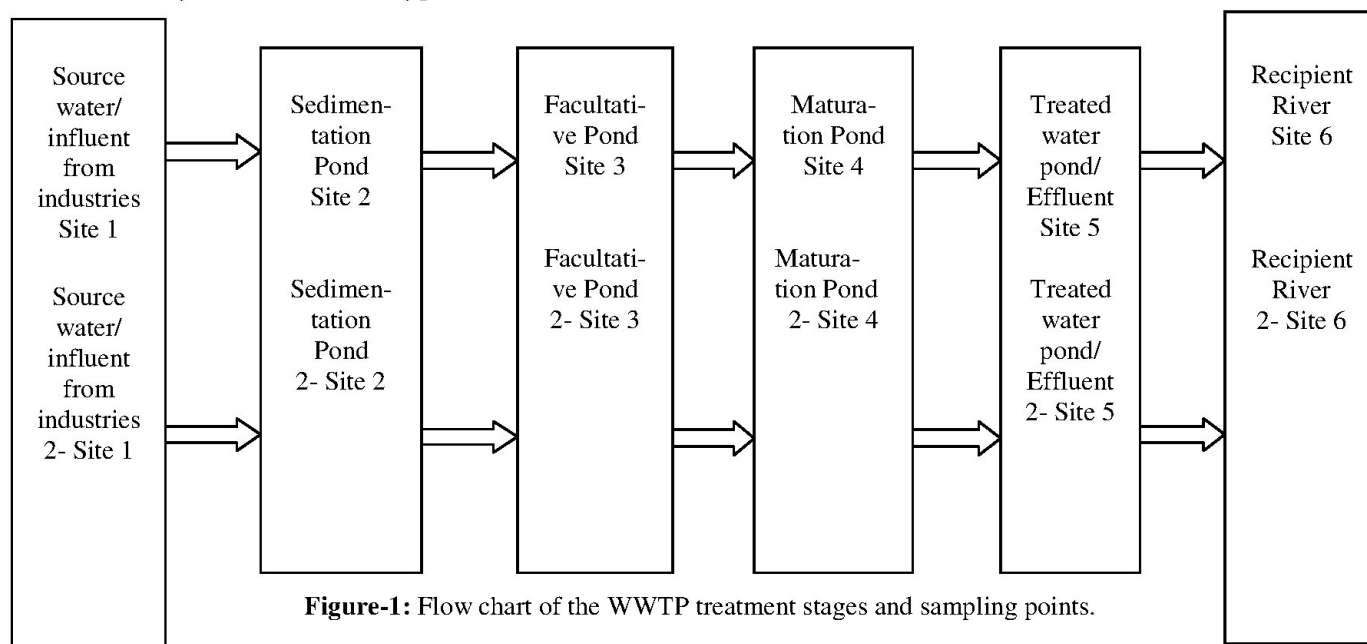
Source water/ influent from industries Site 1

Source water/ influent from industries 2- Site 1

Sedimentation Pond Site 2

Sedimentation Pond 2- Site 2

Facultative Pond Site 3

Facultative Pond 2- Site 3

Maturation Pond Site 4

Maturation Pond 2- Site 4

Treated water pond/ Effluent Site 5

Treated water pond/ Effluent 2- Site 5

Recipient River Site 6

Recipient River 2- Site 6

**Figure-1:** Flow chart of the WWTP treatment stages and sampling points.